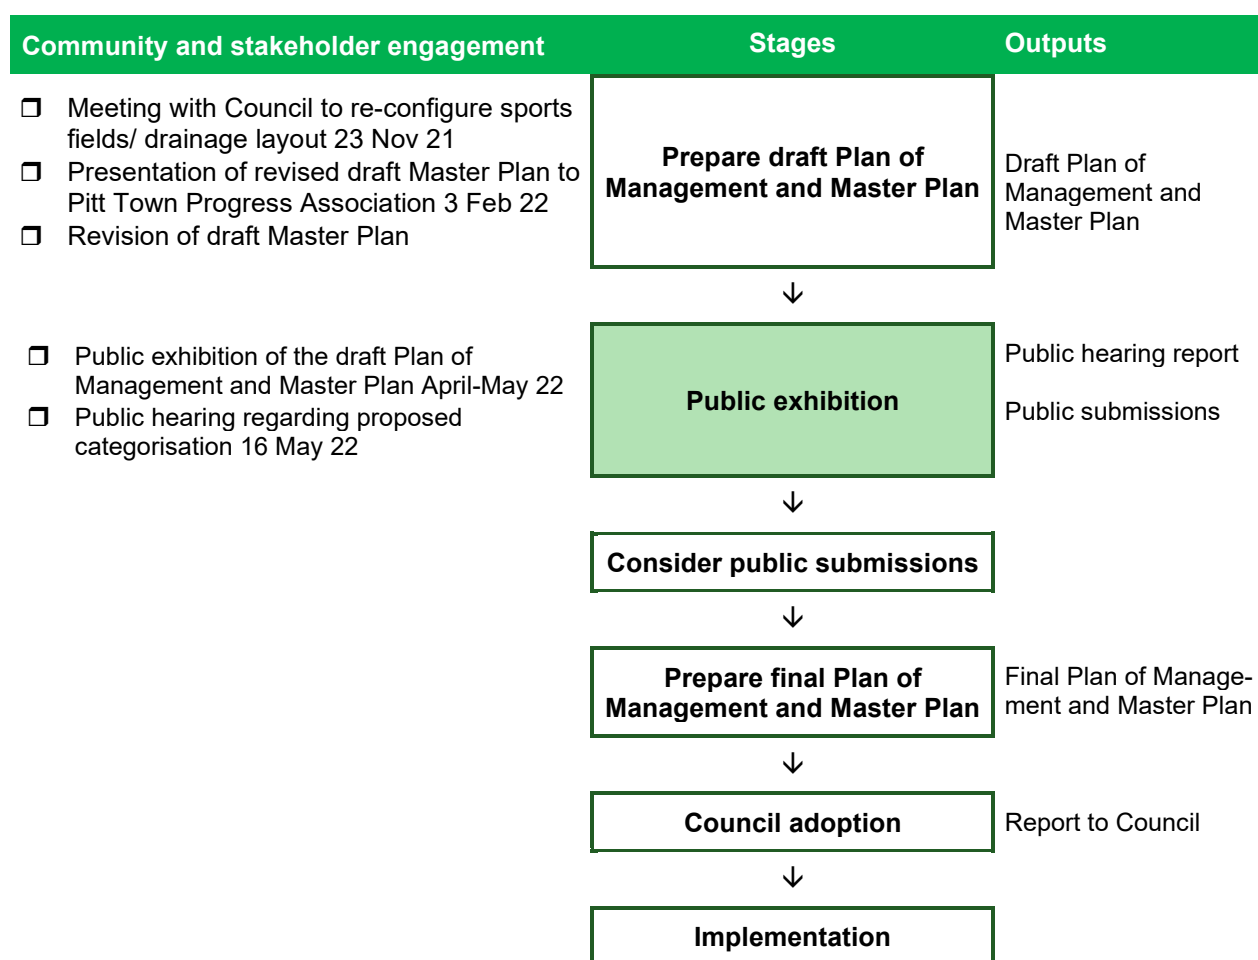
Community and stakeholder engagement | Stages | Outputs

❒ Meeting with Council to re-configure sports fields/ drainage layout 23 Nov 21
❒ Presentation of revised draft Master Plan to Pitt Town Progress Association 3 Feb 22
❒ Revision of draft Master Plan

Prepare draft Plan of Management and Master Plan

Draft Plan of Management and Master Plan

❒ Public exhibition of the draft Plan of Management and Master Plan April-May 22
❒ Public hearing regarding proposed categorisation 16 May 22

Public exhibition

Public hearing report

Public submissions

Consider public submissions

Prepare final Plan of Management and Master Plan

Final Plan of Management and Master Plan

Council adoption

Report to Council

Implementation